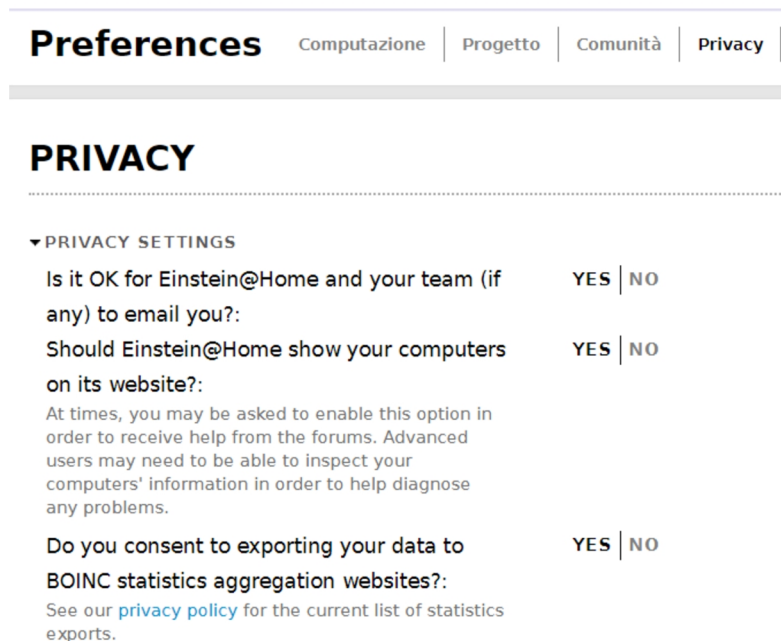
Preferences Computazione | Progetto | Comunità | Privacy

PRIVACY

▾PRIVACY SETTINGS

Is it OK for Einstein@Home and your team (if any) to email you?: YES | NO

Should Einstein@Home show your computers on its website?: YES | NO

At times, you may be asked to enable this option in order to receive help from the forums. Advanced users may need to be able to inspect your computers' information in order to help diagnose any problems.

Do you consent to exporting your data to BOINC statistics aggregation websites?: YES | NO

See our privacy policy for the current list of statistics exports.